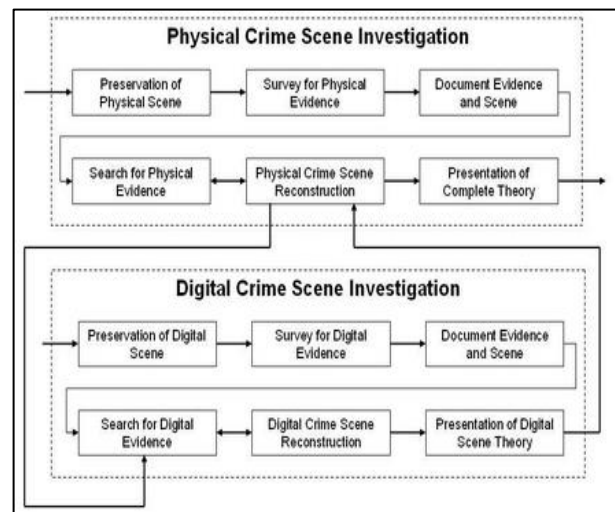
Physical Crime Scene Investigation

Preservation of Physical Scene

Survey for Physical Evidence

Document Evidence and Scene

Search for Physical Evidence

Physical Crime Scene Reconstruction

Presentation of Complete Theory

Digital Crime Scene Investigation

Preservation of Digital Scene

Survey for Digital Evidence

Document Evidence and Scene

Search for Digital Evidence

Digital Crime Scene Reconstruction

Presentation of Digital Scene Theory